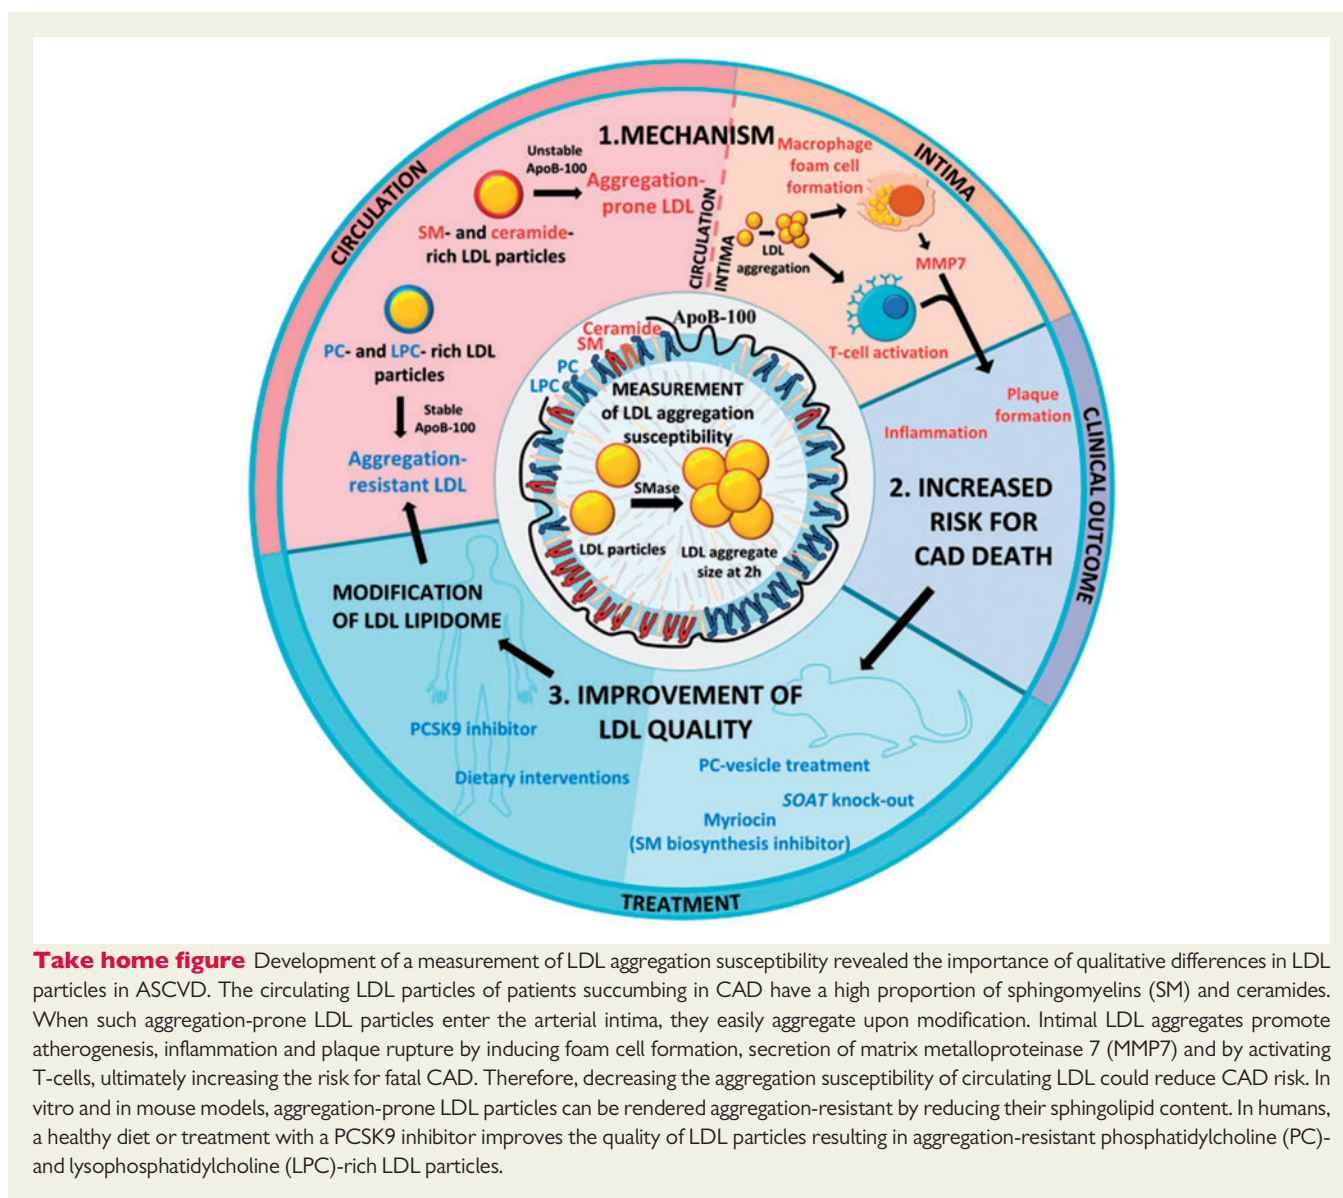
CIRCULATION

1.MECHANISM

INTIMA

Unstable ApoB-100

Aggregation-prone LDL

SM- and ceramide-rich LDL particles

CIRCULATION

INTIMA

Macrophage foam cell formation

LDL aggregation

MMP7

T-cell activation

PC- and LPC- rich LDL particles

Stable ApoB-100

Aggregation-resistant LDL

Ceramide

SM

PC

LPC

ApoB-100

MEASUREMENT of LDL aggregation susceptibility

SMase

LDL particles

LDL aggregate size at 2h

Plaque formation

Inflammation

CLINICAL OUTCOME

2. INCREASED RISK FOR CAD DEATH

MODIFICATION OF LDL LIPIDOME

3. IMPROVEMENT OF LDL QUALITY

PCSK9 inhibitor

Dietary interventions

PC-vesicle treatment

SOAT knock-out

Myriocin (SM biosynthesis inhibitor)

TREATMENT

**Take home figure** Development of a measurement of LDL aggregation susceptibility revealed the importance of qualitative differences in LDL particles in ASCVD. The circulating LDL particles of patients succumbing in CAD have a high proportion of sphingomyelins (SM) and ceramides. When such aggregation-prone LDL particles enter the arterial intima, they easily aggregate upon modification. Intimal LDL aggregates promote atherogenesis, inflammation and plaque rupture by inducing foam cell formation, secretion of matrix metalloproteinase 7 (MMP7) and by activating T-cells, ultimately increasing the risk for fatal CAD. Therefore, decreasing the aggregation susceptibility of circulating LDL could reduce CAD risk. In vitro and in mouse models, aggregation-prone LDL particles can be rendered aggregation-resistant by reducing their sphingolipid content. In humans, a healthy diet or treatment with a PCSK9 inhibitor improves the quality of LDL particles resulting in aggregation-resistant phosphatidylcholine (PC)- and lysophosphatidylcholine (LPC)-rich LDL particles.